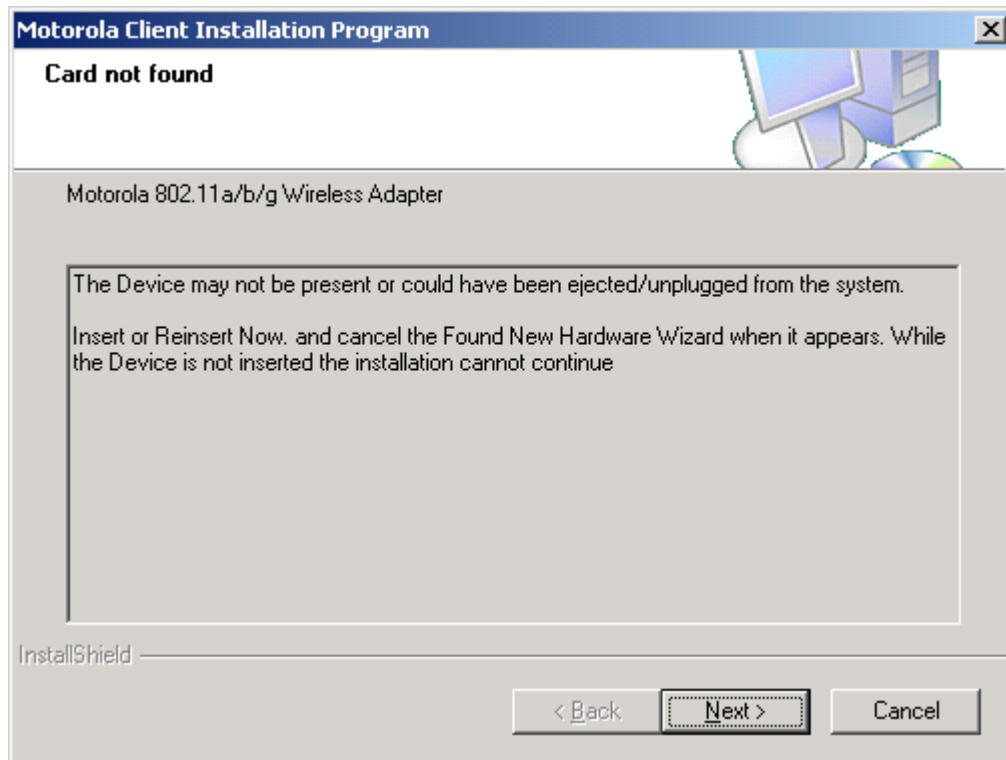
Motorola Client Installation Program

Card not found

Motorola 802.11a/b/g Wireless Adapter

The Device may not be present or could have been ejected/unplugged from the system.

Insert or Reinsert Now. and cancel the Found New Hardware Wizard when it appears. While the Device is not inserted the installation cannot continue

InstallShield

< Back

Next >

Cancel